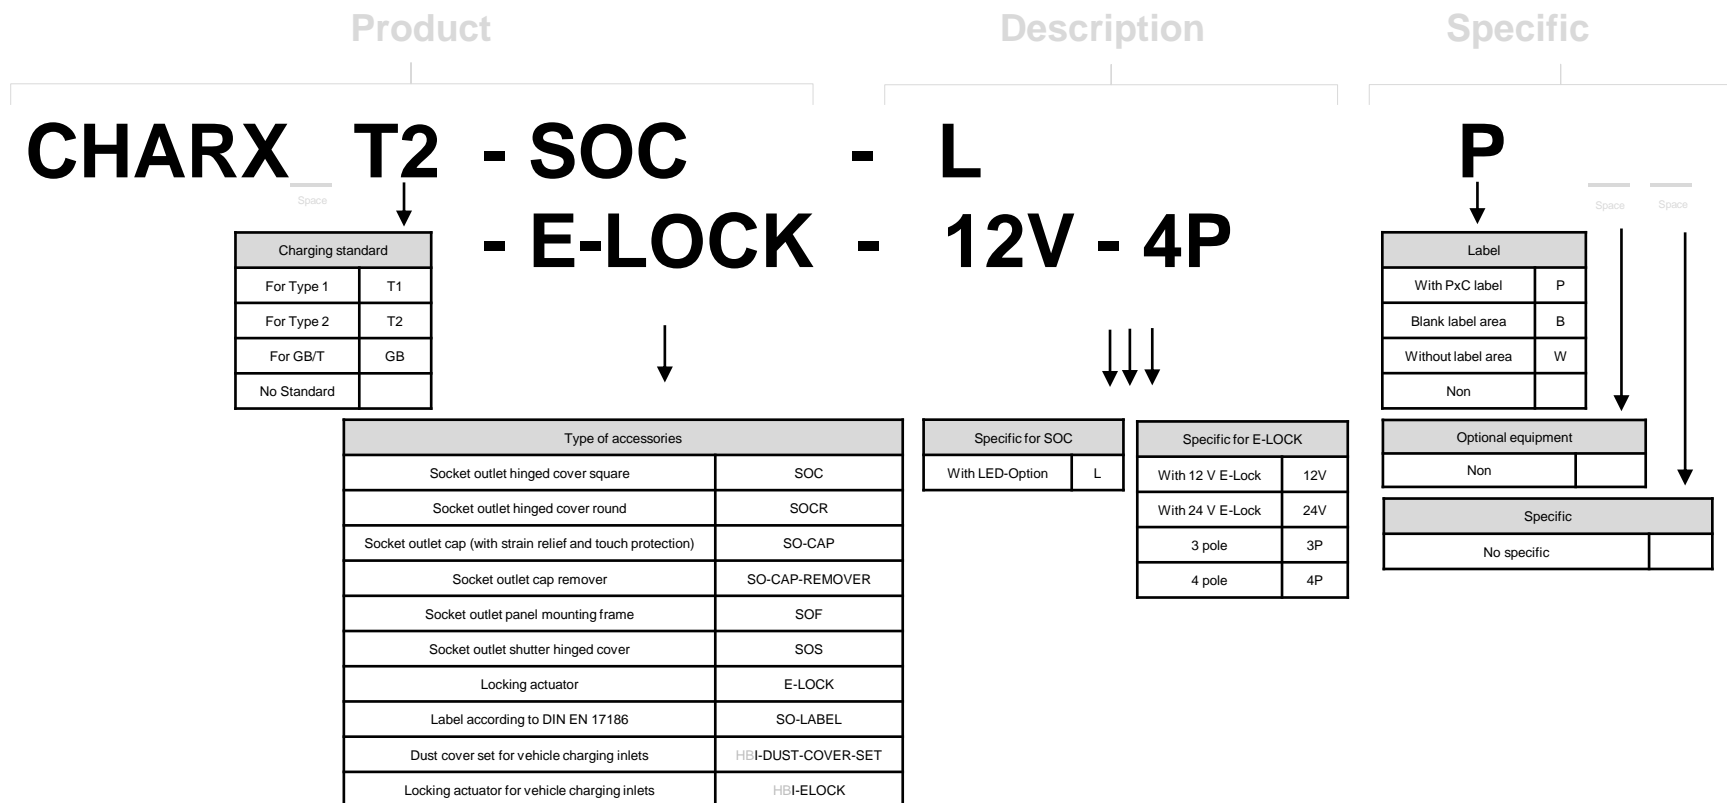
Product Description Specific

CHARX_ T2 - SOC - L P
- E-LOCK - 12V - 4P

Space

Space Space

| Charging standard | |
|---|---|
| For Type 1 | T1 |
| For Type 2 | T2 |
| For GB/T | GB |
| No Standard | |

| Type of accessories | |
|---|---|
| Socket outlet hinged cover square | SOC |
| Socket outlet hinged cover round | SOCR |
| Socket outlet cap (with strain relief and touch protection) | SO-CAP |
| Socket outlet cap remover | SO-CAP-REMOVER |
| Socket outlet panel mounting frame | SOF |
| Socket outlet shutter hinged cover | SOS |
| Locking actuator | E-LOCK |
| Label according to DIN EN 17186 | SO-LABEL |
| Dust cover set for vehicle charging inlets | HBI-DUST-COVER-SET |
| Locking actuator for vehicle charging inlets | HBI-ELOCK |

| Specific for SOC | |
|---|---|
| With LED-Option | L |

| Specific for E-LOCK | |
|---|---|
| With 12 V E-Lock | 12V |
| With 24 V E-Lock | 24V |
| 3 pole | 3P |
| 4 pole | 4P |

| Label | |
|---|---|
| With PxC label | P |
| Blank label area | B |
| Without label area | W |
| Non | |

| Optional equipment | |
|---|---|
| Non | |

| Specific | |
|---|---|
| No specific | |